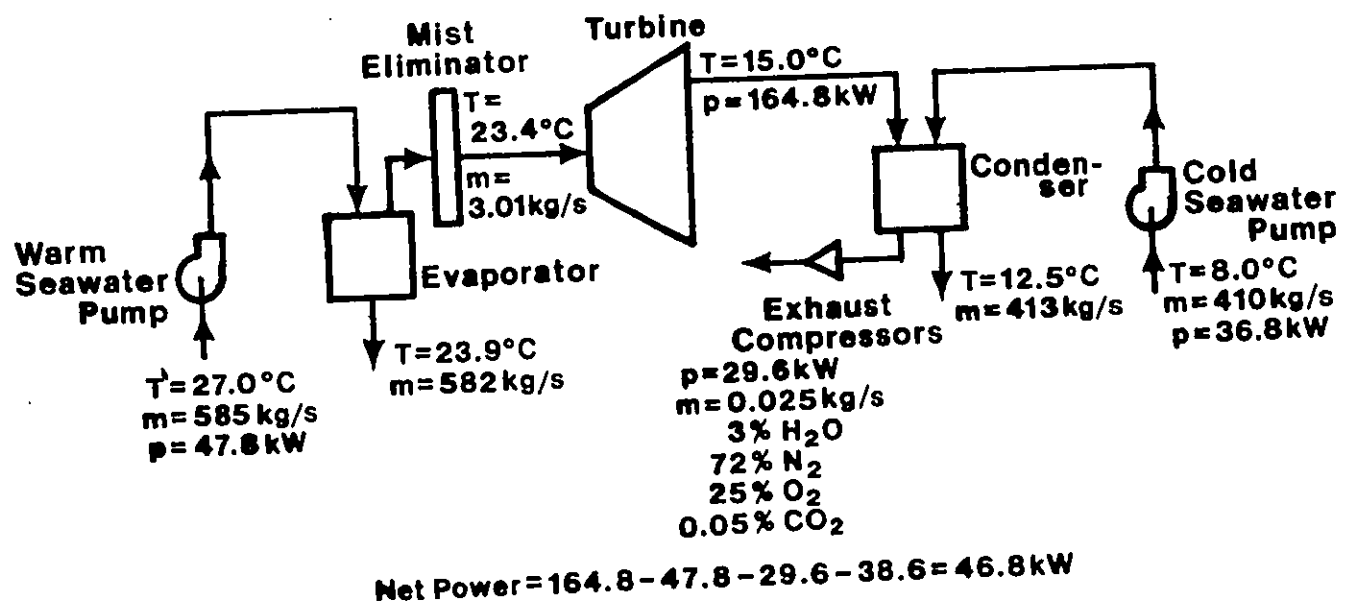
Mist Eliminator

Turbine

T=15.0°C
p=164.8kW

T=
23.4°C
m=
3.01kg/s

Condenser

Cold Seawater Pump

Warm Seawater Pump

Evaporator

T=12.5°C
m=413kg/s

T=8.0°C
m=410kg/s
p=36.8kW

Exhaust Compressors
p=29.6kW
m=0.025kg/s
3% $H_2O$
72% $N_2$
25% $O_2$
0.05% $CO_2$

T=23.9°C
m=582kg/s

T=27.0°C
m=585kg/s
p=47.8kW

Net Power=164.8-47.8-29.6-38.6=46.8kW